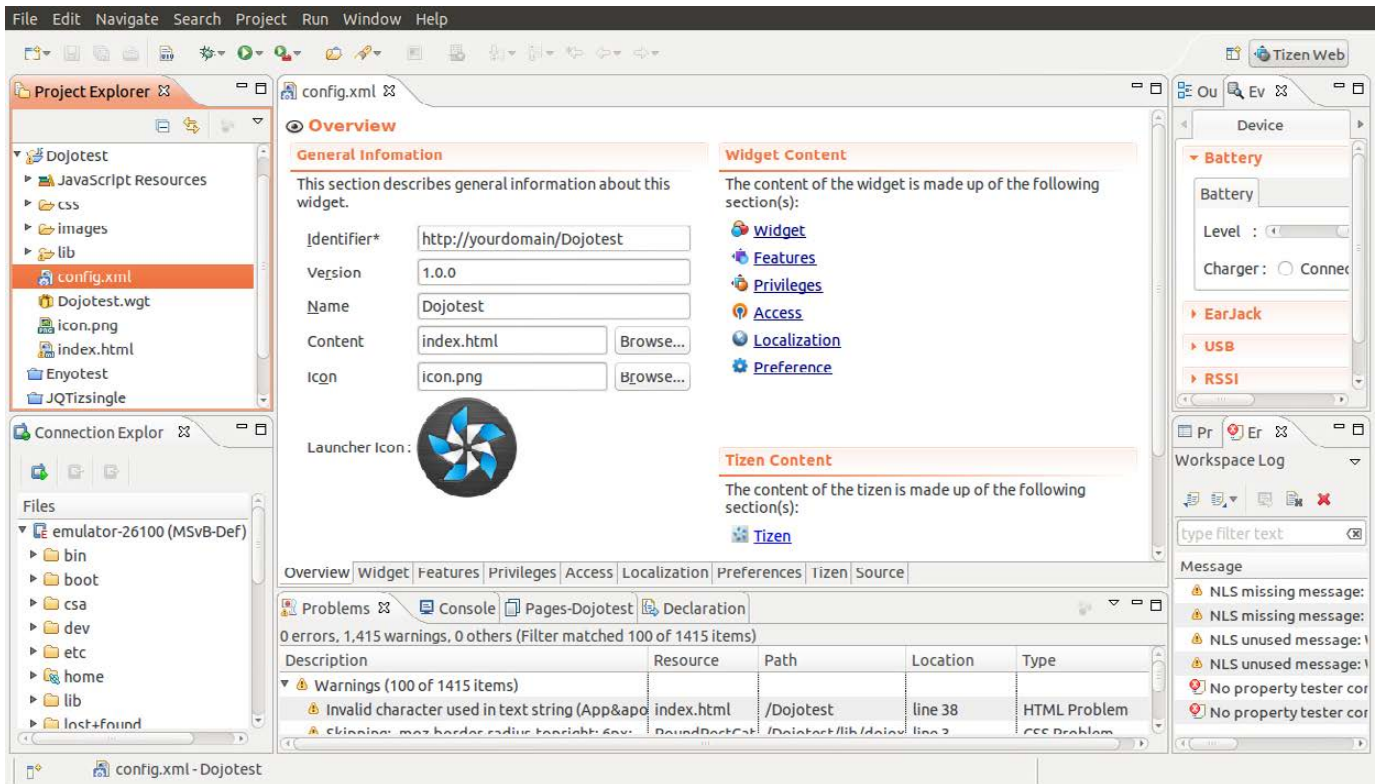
File Edit Navigate Search Project Run Window Help

Tizen Web

Project Explorer

Dojotest
JavaScript Resources
css
images
lib
config.xml
Dojotest.wgt
icon.png
index.html
Enyotest
JQTizsingle

config.xml

Overview

General Infomation

This section describes general information about this widget.

| | | |
|---|---|---|
| Identifier* | http://yourdomain/Dojotest | |
| Version | 1.0.0 | |
| Name | Dojotest | |
| Content | index.html | Browse... |
| Icon | icon.png | Browse... |

Launcher Icon :

Widget Content

The content of the widget is made up of the following section(s):

Widget
Features
Privileges
Access
Localization
Preference

Tizen Content

The content of the tizen is made up of the following section(s):

Tizen

Overview Widget Features Privileges Access Localization Preferences Tizen Source

Ou Ev

Device

Battery

Battery

Level :

Charger : Connec

EarJack

USB

RSSI

Connection Explor

Files

emulator-26100 (MSvB-Def)
bin
boot
csa
dev
etc
home
lib
lost+found

Problems Console Pages-Dojotest Declaration

0 errors, 1,415 warnings, 0 others (Filter matched 100 of 1415 items)

| Description | Resource | Path | Location | Type |
|---|---|---|---|---|
| Warnings (100 of 1415 items) | | | | |
| Invalid character used in text string (App&apo | index.html | /Dojotest | line 38 | HTML Problem |
| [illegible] | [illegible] | /Dojotest/lib/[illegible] | line 3 | CSS Problem |

Pr Er

Workspace Log

type filter text

Message

NLS missing message:
NLS missing message:
NLS unused message:
NLS unused message:
No property tester cor
No property tester cor

config.xml - Dojotest